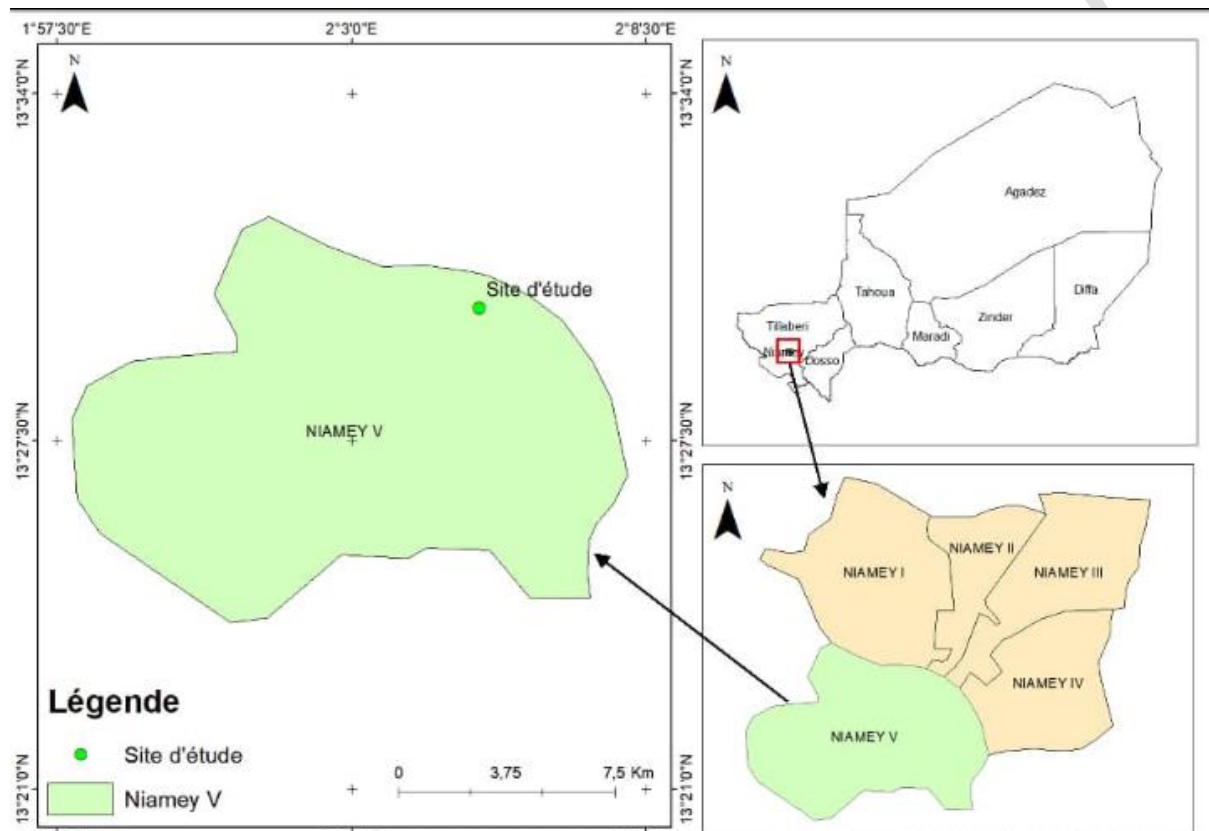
1°57'30"E
2°3'0"E
2°8'30"E
N
13°34'0"N
13°27'30"N
13°21'0"N
Site d'étude
NIAMEY V
Légende
Site d'étude
Niamey V
0
3,75
7,5 Km

N
13°34'0"N
13°27'30"N
Agadez
Tahoua
Diffa
Tillaberi
Zinder
Maradi
Niamey
Dosso

N
13°21'0"N
NIAMEY I
NIAMEY II
NIAMEY III
NIAMEY IV
NIAMEY V